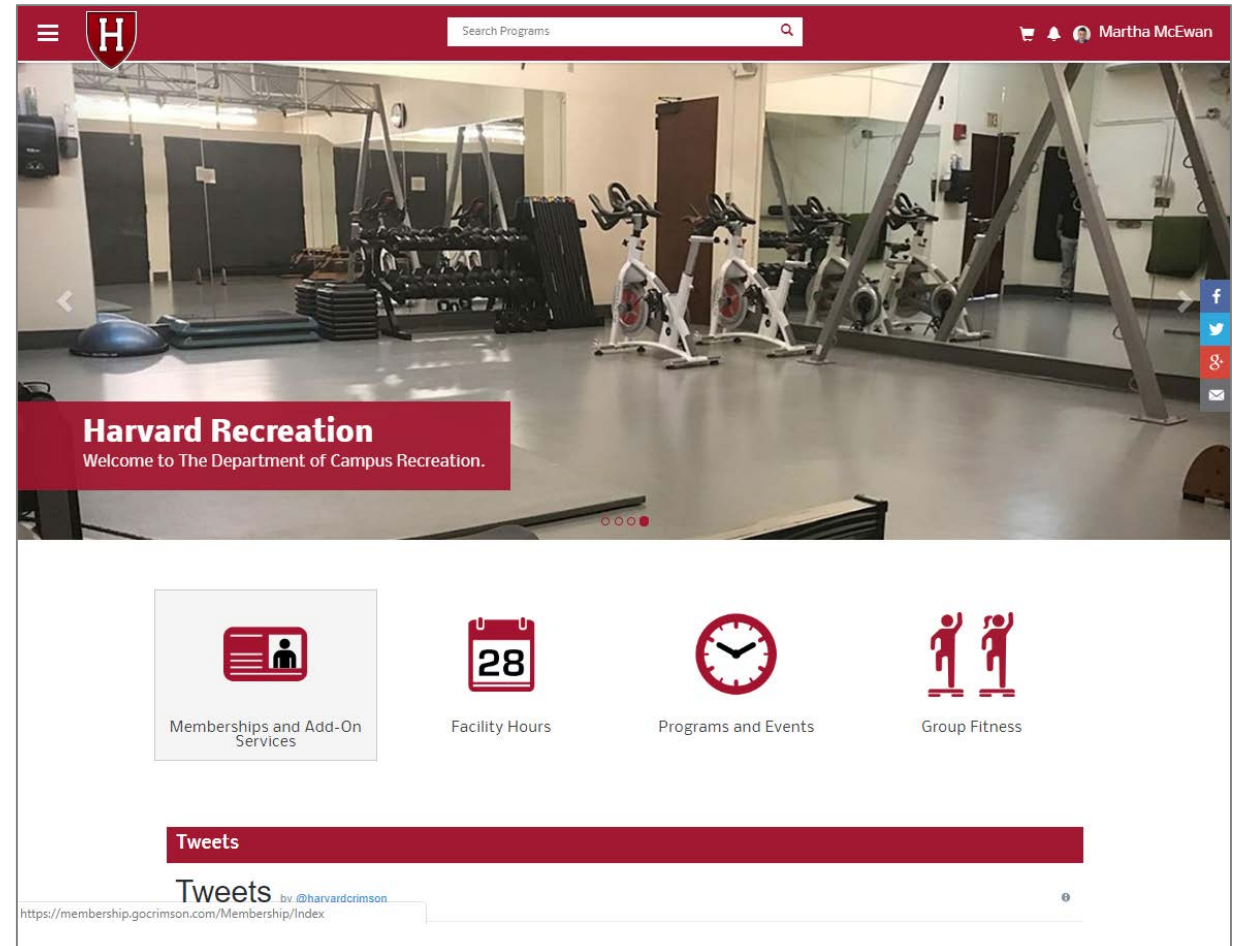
H

Search Programs

Martha McEwan

Harvard Recreation
Welcome to The Department of Campus Recreation.

28

Memberships and Add-On Services

Facility Hours

Programs and Events

Group Fitness

Tweets

Tweets by @harvardcrimson

https://membership.gocrimson.com/Membership/Index